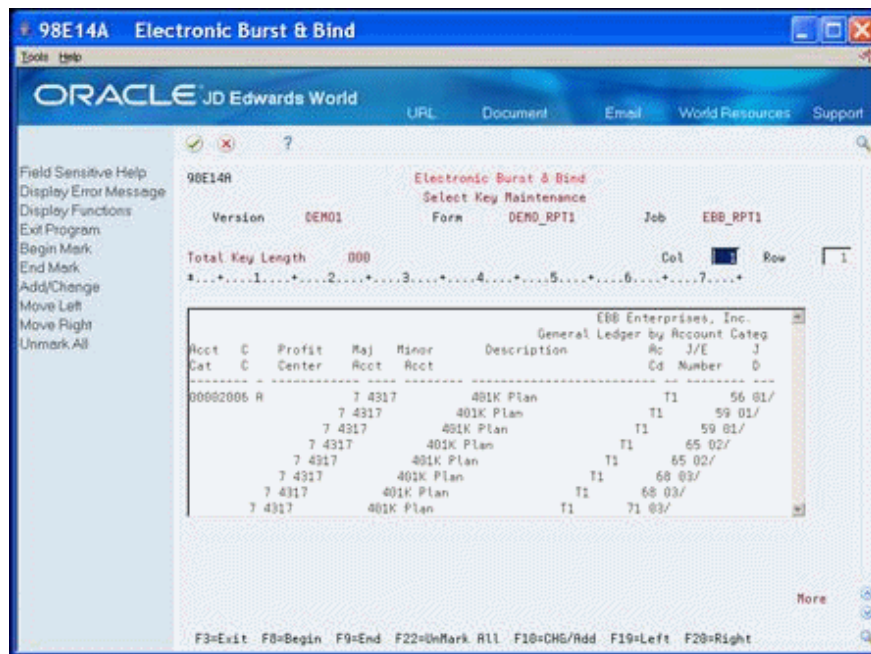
98E14A Electronic Burst & Bind

Tools Help

ORACLE JD Edwards World

URL Document Email World Resources Support

Field Sensitive Help
Display Error Message
Display Functions
Exit Program
Begin Mark
End Mark
Add/Change
Move Left
Move Right
Unmark All

98E14A

Electronic Burst & Bind
Select Key Maintenance

Version DEMO1 Form DEMO_RPT1 Job EBB_RPT1

Total Key Length 000 Col Row 1

*...+....1....+....2....+....3....+....4....+....5....+....6....+....7....+

EBB Enterprises, Inc.
General Ledger by Account Categ

| Acct Cat | C C | Profit Center | Maj Acct | Minor Acct | Description | Ac Cd | J/E Number | J D |
|---|---|---|---|---|---|---|---|---|
| 00002006 | A | | 7 4317 | | 401K Plan | T1 | 56 | 01/ |
| | | | 7 4317 | | 401K Plan | T1 | 59 | 01/ |
| | | | 7 4317 | | 401K Plan | T1 | 59 | 01/ |
| | | | 7 4317 | | 401K Plan | T1 | 65 | 02/ |
| | | | 7 4317 | | 401K Plan | T1 | 65 | 02/ |
| | | | 7 4317 | | 401K Plan | T1 | 68 | 03/ |
| | | | 7 4317 | | 401K Plan | T1 | 68 | 03/ |
| | | | 7 4317 | | 401K Plan | T1 | 71 | 03/ |

More

F3=Exit F8=Begin F9=End F22=UnMark All F10=CHG/Add F19=Left F20=Right